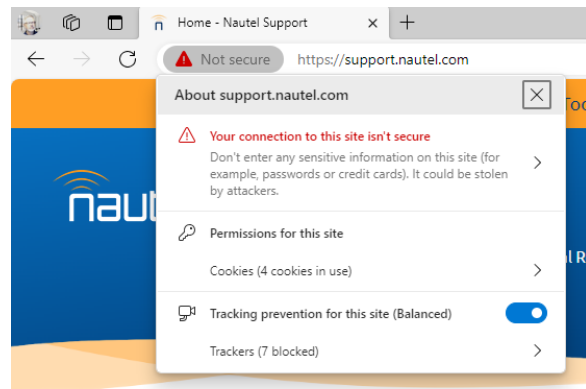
Home - Nautel Support

Not secure https://support.nautel.com

About support.nautel.com

Your connection to this site isn't secure

Don't enter any sensitive information on this site (for example, passwords or credit cards). It could be stolen by attackers.

Permissions for this site

Cookies (4 cookies in use)

Tracking prevention for this site (Balanced)

Trackers (7 blocked)

naut

To

al R